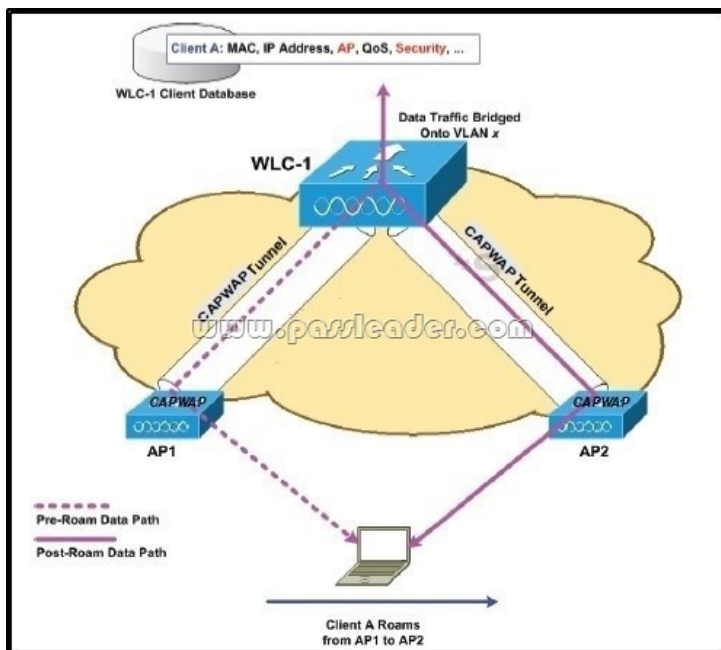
Client A: MAC, IP Address, AP, QoS, Security, ...

WLC-1 Client Database

Data Traffic Bridged Onto VLAN x

WLC-1

CAPWAP Tunnel

CAPWAP Tunnel

www.passleader.com

CAPWAP

CAPWAP

AP1

AP2

Pre-Roam Data Path

Post-Roam Data Path

Client A Roams from AP1 to AP2